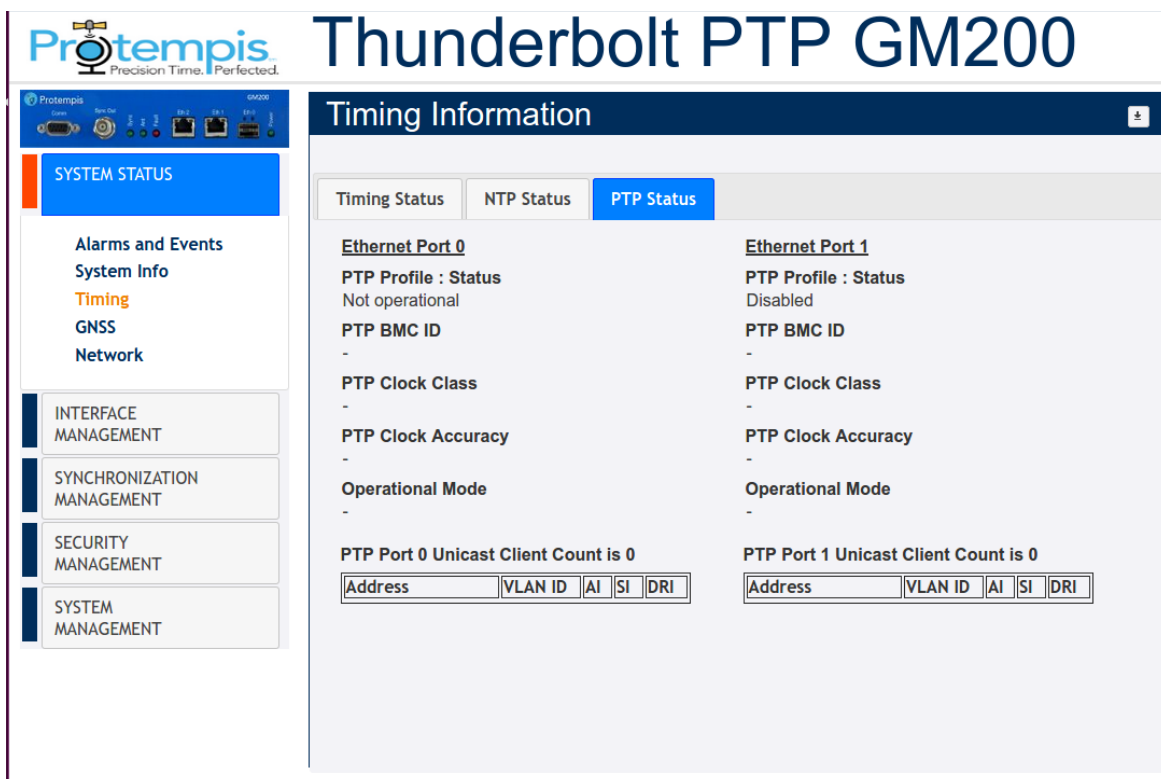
Protempis
Precision Time. Perfected.

Thunderbolt PTP GM200

Protempis GM200

SYSTEM STATUS

Alarms and Events
System Info
Timing
GNSS
Network

INTERFACE MANAGEMENT

SYNCHRONIZATION MANAGEMENT

SECURITY MANAGEMENT

SYSTEM MANAGEMENT

Timing Information

Timing Status | NTP Status | PTP Status

Ethernet Port 0

PTP Profile : Status
Not operational

PTP BMC ID
-

PTP Clock Class
-

PTP Clock Accuracy
-

Operational Mode
-

PTP Port 0 Unicast Client Count is 0

| Address | VLAN ID | AI | SI | DRI |
|---|---|---|---|---|

Ethernet Port 1

PTP Profile : Status
Disabled

PTP BMC ID
-

PTP Clock Class
-

PTP Clock Accuracy
-

Operational Mode
-

PTP Port 1 Unicast Client Count is 0

| Address | VLAN ID | AI | SI | DRI |
|---|---|---|---|---|